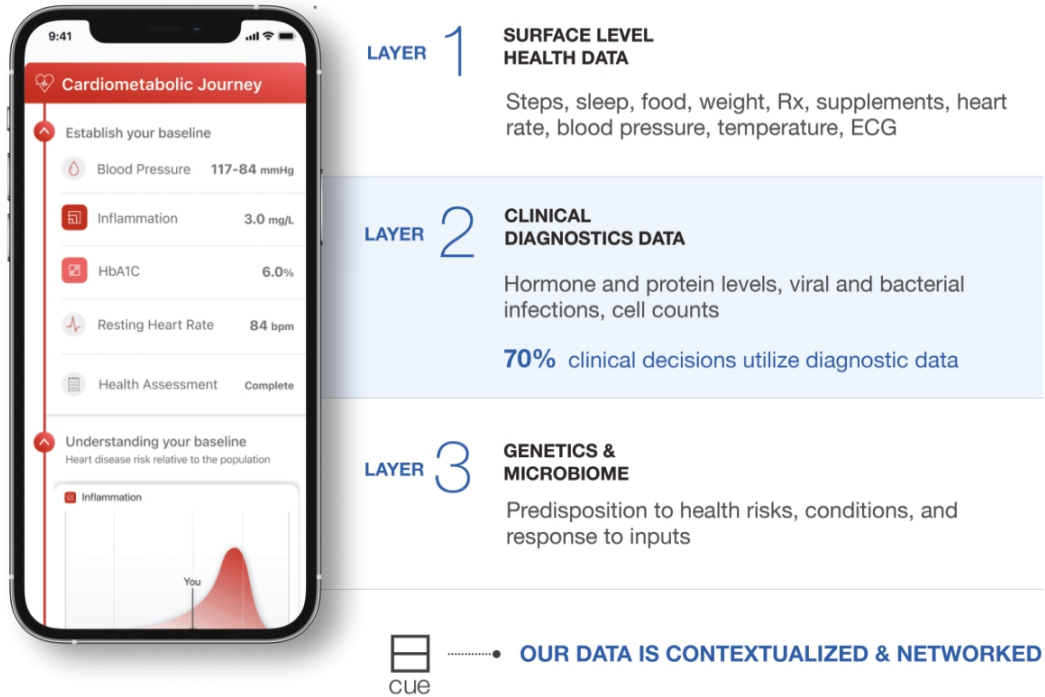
9:41

Cardiometabolic Journey

Establish your baseline

Blood Pressure 117-84 mmHg

Inflammation 3.0 mg/L

HbA1C 6.0%

Resting Heart Rate 84 bpm

Health Assessment Complete

Understanding your baseline
Heart disease risk relative to the population

Inflammation

You

LAYER 1 SURFACE LEVEL HEALTH DATA

Steps, sleep, food, weight, Rx, supplements, heart rate, blood pressure, temperature, ECG

LAYER 2 CLINICAL DIAGNOSTICS DATA

Hormone and protein levels, viral and bacterial infections, cell counts

70% clinical decisions utilize diagnostic data

LAYER 3 GENETICS & MICROBIOME

Predisposition to health risks, conditions, and response to inputs

cue

OUR DATA IS CONTEXTUALIZED & NETWORKED